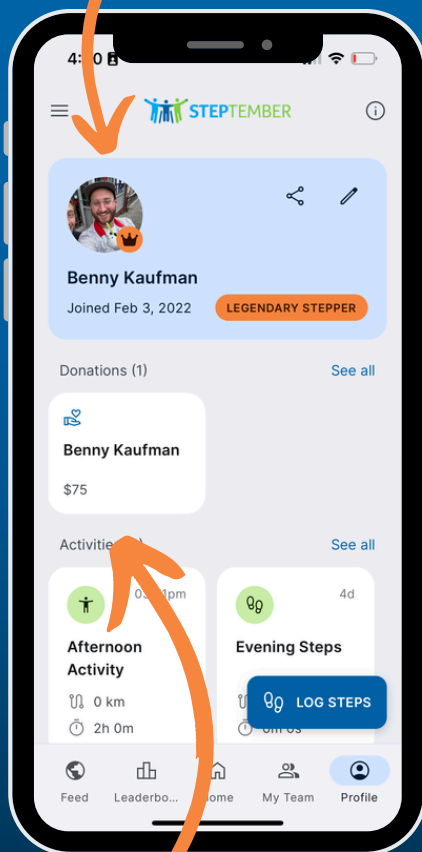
4:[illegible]0

STEPTEMBER

Benny Kaufman

Joined Feb 3, 2022

LEGENDARY STEPPER

Donations (1)

See all

Benny Kaufman

$75

Activiti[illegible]

See all

0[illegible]pm

Afternoon Activity

0 km

2h 0m

4d

Evening Steps

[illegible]

LOG STEPS

Feed

Leaderbo...

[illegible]ome

My Team

Profile